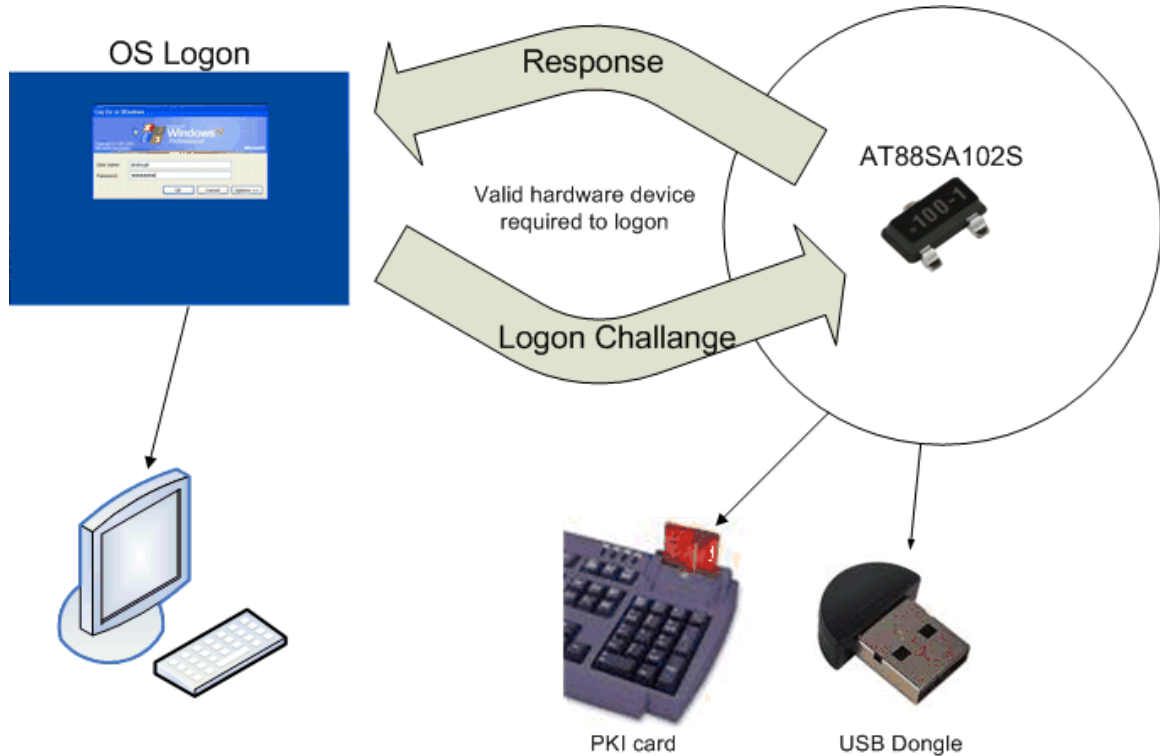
OS Logon

Log On to Windows

Windows XP Professional

User name:

Password:

OK Cancel Options <<

Response

AT88SA102S

100-1

Valid hardware device required to logon

Logon Challange

PKI card

USB Dongle